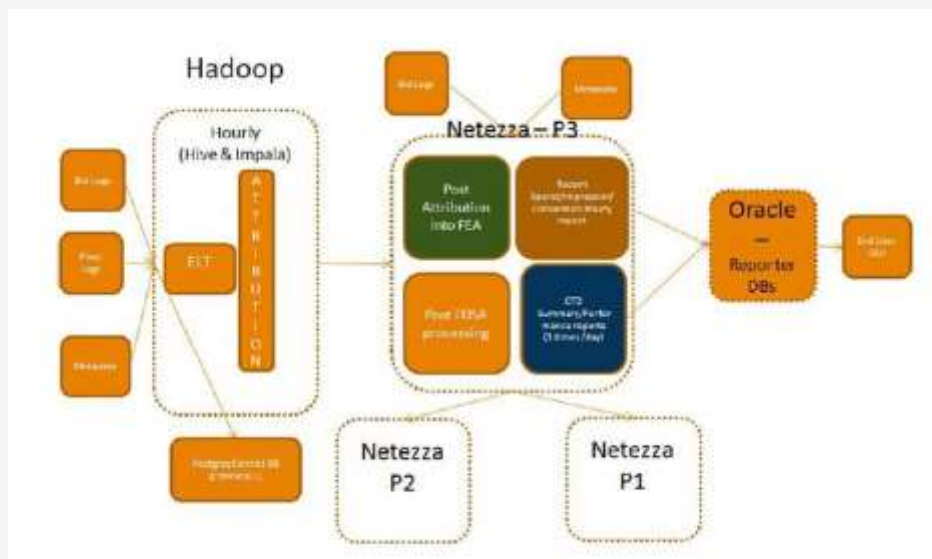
Hadoop

Bid Logs

Metadata

Netezza – P3

Hourly (Hive & Impala)

Bid Logs

Pixel Logs

Metadata

ELT

ATTRIBUTION

Post Attribution into FEA

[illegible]

Post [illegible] processing

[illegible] Summary/Performance reports (3 times /day)

Oracle – Reporter DBs

End User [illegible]

Postgres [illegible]

Netezza P2

Netezza P1